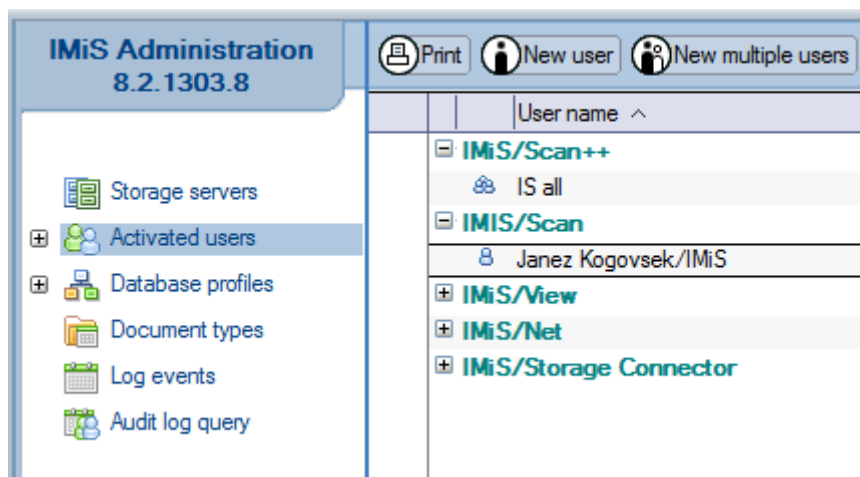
IMiS Administration
8.2.1303.8

Storage servers
Activated users
Database profiles
Document types
Log events
Audit log query

Print New user New multiple users

User name

IMiS/Scan++
IS all
IMIS/Scan
Janez Kogovsek/IMiS
IMiS/View
IMiS/Net
IMiS/Storage Connector